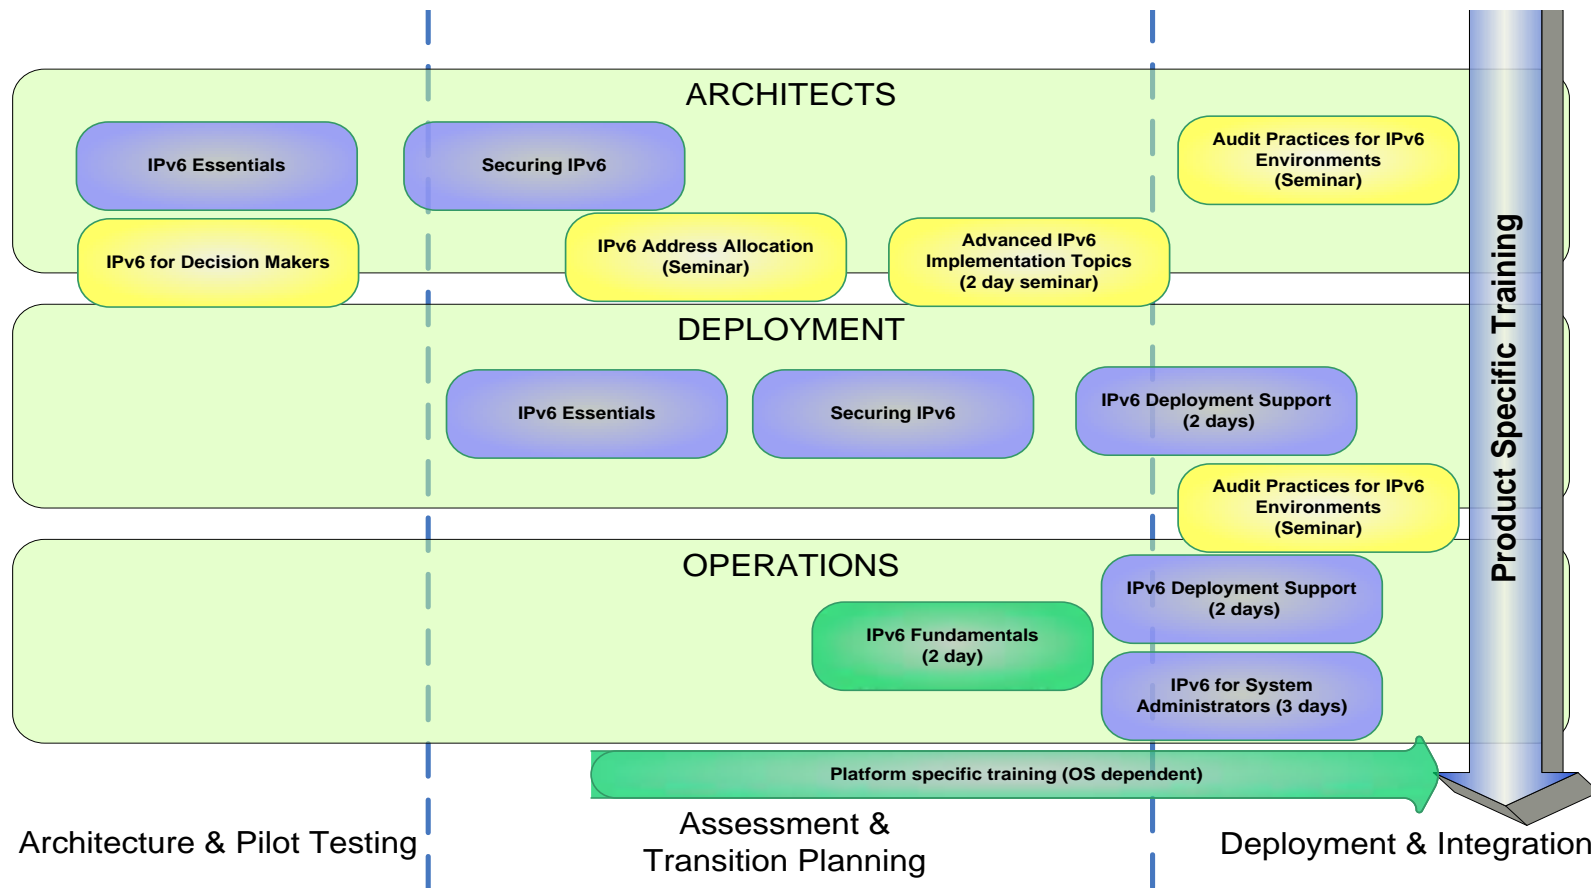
ARCHITECTS

IPv6 Essentials

Securing IPv6

Audit Practices for IPv6 Environments (Seminar)

IPv6 for Decision Makers

IPv6 Address Allocation (Seminar)

Advanced IPv6 Implementation Topics (2 day seminar)

DEPLOYMENT

IPv6 Essentials

Securing IPv6

IPv6 Deployment Support (2 days)

Audit Practices for IPv6 Environments (Seminar)

OPERATIONS

IPv6 Deployment Support (2 days)

IPv6 Fundamentals (2 day)

IPv6 for System Administrators (3 days)

Platform specific training (OS dependent)

Product Specific Training

Architecture & Pilot Testing

Assessment & Transition Planning

Deployment & Integration